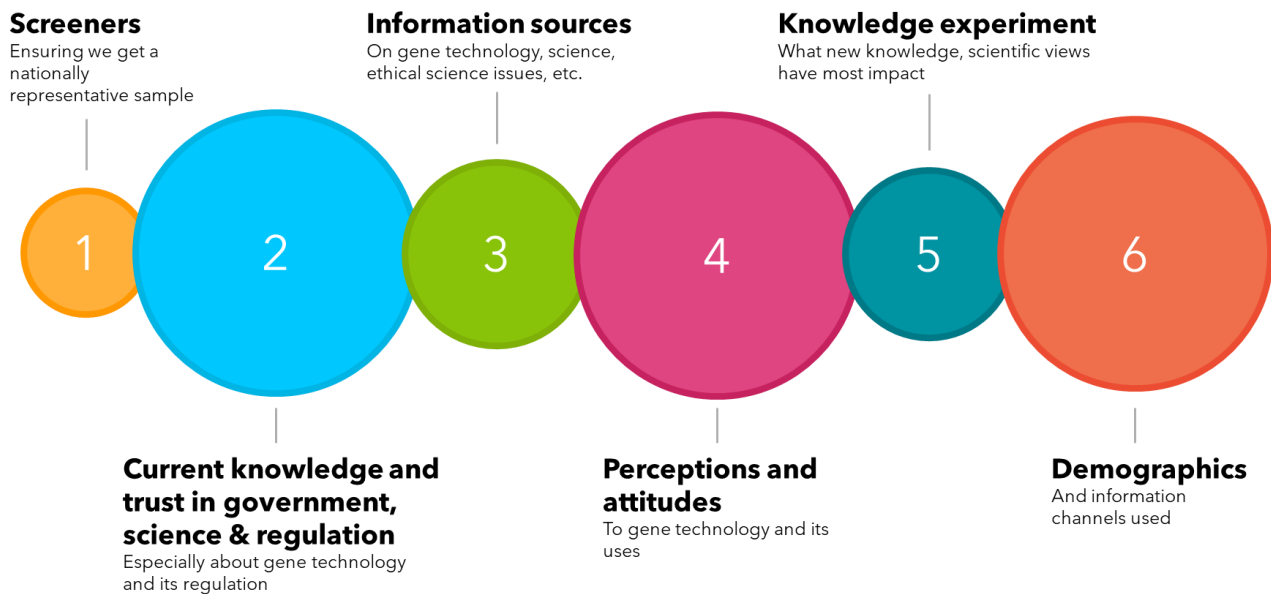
1

Screeners
Ensuring we get a nationally representative sample

2

Current knowledge and trust in government, science & regulation
Especially about gene technology and its regulation

3

Information sources
On gene technology, science, ethical science issues, etc.

4

Perceptions and attitudes
To gene technology and its uses

5

Knowledge experiment
What new knowledge, scientific views have most impact

6

Demographics
And information channels used